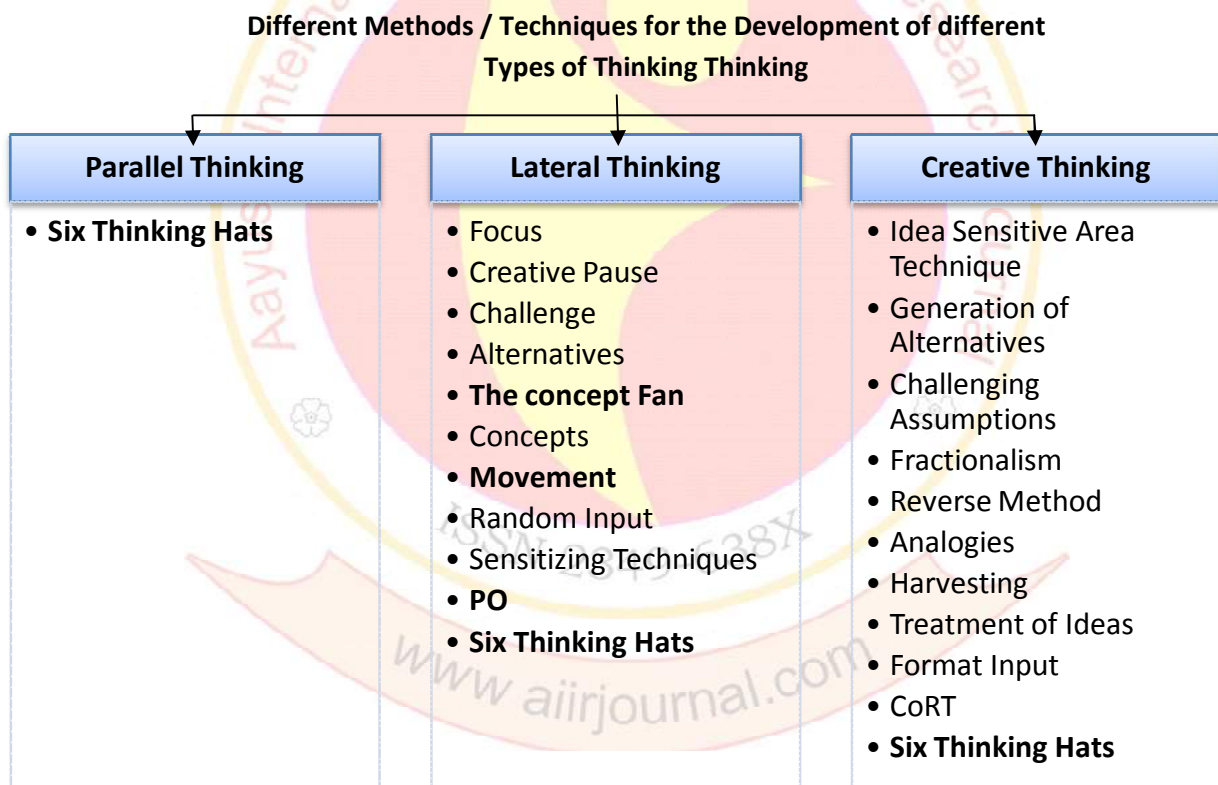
**Different Methods / Techniques for the Development of different Types of Thinking Thinking**

**Parallel Thinking**

- **Six Thinking Hats**

**Lateral Thinking**

- Focus
- Creative Pause
- Challenge
- Alternatives
- **The concept Fan**
- Concepts
- **Movement**
- Random Input
- Sensitizing Techniques
- **PO**
- **Six Thinking Hats**

**Creative Thinking**

- Idea Sensitive Area Technique
- Generation of Alternatives
- Challenging Assumptions
- Fractionalism
- Reverse Method
- Analogies
- Harvesting
- Treatment of Ideas
- Format Input
- CoRT
- **Six Thinking Hats**

ISSN 2349-638X
www.aiirjournal.com